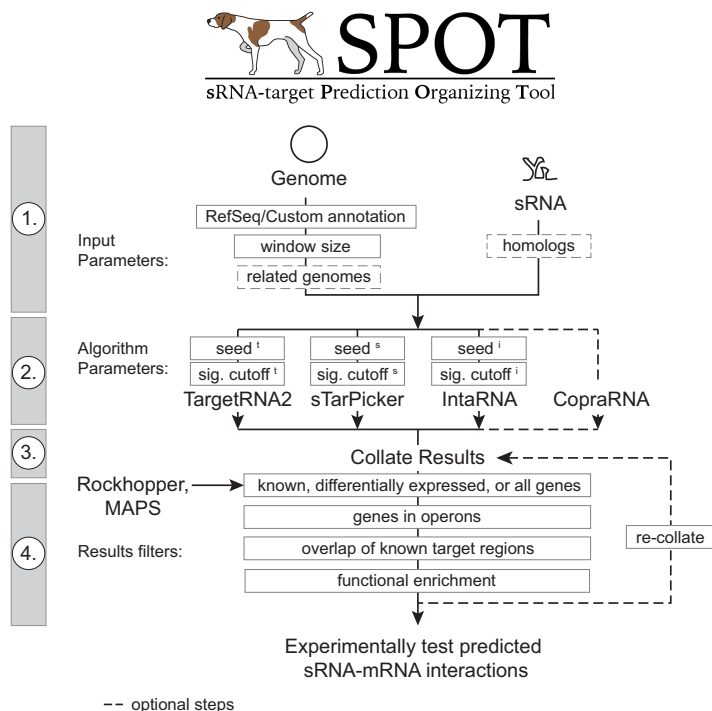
SPOT
sRNA-target Prediction Organizing Tool

1.
Genome
sRNA
RefSeq/Custom annotation
Input Parameters:
window size
homologs
related genomes

2.
Algorithm Parameters:
seed $^t$
sig. cutoff $^t$
TargetRNA2
seed $^s$
sig. cutoff $^s$
sTarPicker
seed $^i$
sig. cutoff $^i$
IntaRNA
CopraRNA

3.
Collate Results

4.
Rockhopper, MAPS
known, differentially expressed, or all genes
genes in operons
Results filters:
overlap of known target regions
re-collate
functional enrichment

Experimentally test predicted sRNA-mRNA interactions

-- optional steps